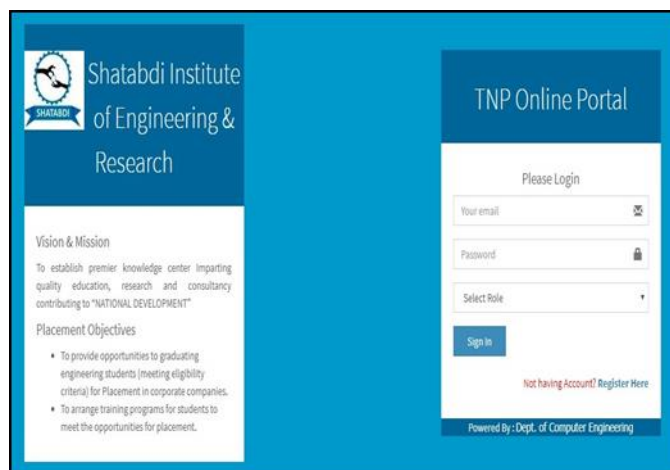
SHATABDI

Shatabdi Institute of Engineering & Research

Vision & Mission

To establish premier knowledge center Imparting quality education, research and consultancy contributing to "NATIONAL DEVELOPMENT"

Placement Objectives

- To provide opportunities to graduating engineering students (meeting eligibility criteria) for Placement in corporate companies.
- To arrange training programs for students to meet the opportunities for placement.

TNP Online Portal

Please Login

Your email

Password

Select Role

Sign In

Not having Account? Register Here

Powered By : Dept. of Computer Engineering